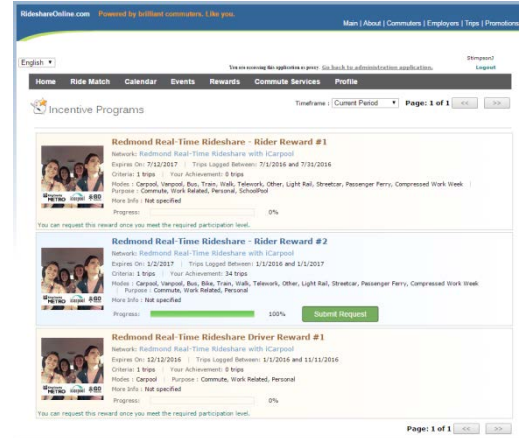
RideshareOnline.com Powered by brilliant commuters. Like you.

Main | About | Commuters | Employers | Trips | Promotions

English

You are accessing this application as proxy. Go back to administration application.

Stimpson2
Logout

Home Ride Match Calendar Events Rewards Commute Services Profile

Incentive Programs

Timeframe : Current Period Page: 1 of 1 << >>

Redmond Real-Time Rideshare - Rider Reward #1
Network: Redmond Real-Time Rideshare with iCarpool
Expires On: 7/12/2017 | Trips Logged Between: 7/1/2016 and 7/31/2016
Criteria: 1 trips | Your Achievement: 0 trips
Modes : Carpool, Vanpool, Bus, Train, Walk, Telework, Other, Light Rail, Streetcar, Passenger Ferry, Compressed Work Week
Purpose : Commute, Work Related, Personal, SchoolPool
More Info : Not specified
Progress: 0%
You can request this reward once you meet the required participation level.

Redmond Real-Time Rideshare - Rider Reward #2
Network: Redmond Real-Time Rideshare with iCarpool
Expires On: 1/2/2017 | Trips Logged Between: 1/1/2016 and 1/1/2017
Criteria: 1 trips | Your Achievement: 34 trips
Modes : Carpool, Vanpool, Bus, Bike, Train, Walk, Telework, Other, Light Rail, Streetcar, Passenger Ferry, Compressed Work Week
Purpose : Commute, Work Related, Personal
More Info : Not specified
Progress: 100% Submit Request

Redmond Real-Time Rideshare Driver Reward #1
Network: Redmond Real-Time Rideshare with iCarpool
Expires On: 12/12/2016 | Trips Logged Between: 1/1/2016 and 11/11/2016
Criteria: 1 trips | Your Achievement: 0 trips
Modes : Carpool | Purpose : Commute, Work Related, Personal
More Info : Not specified
Progress: 0%
You can request this reward once you meet the required participation level.

Page: 1 of 1 << >>